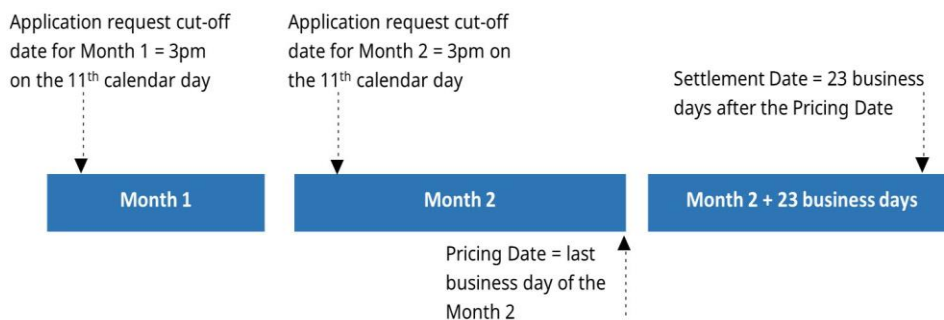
Application request cut-off date for Month 1 = 3pm on the 11$^{th}$ calendar day

Application request cut-off date for Month 2 = 3pm on the 11$^{th}$ calendar day

Settlement Date = 23 business days after the Pricing Date

Month 1

Month 2

Month 2 + 23 business days

Pricing Date = last business day of the Month 2